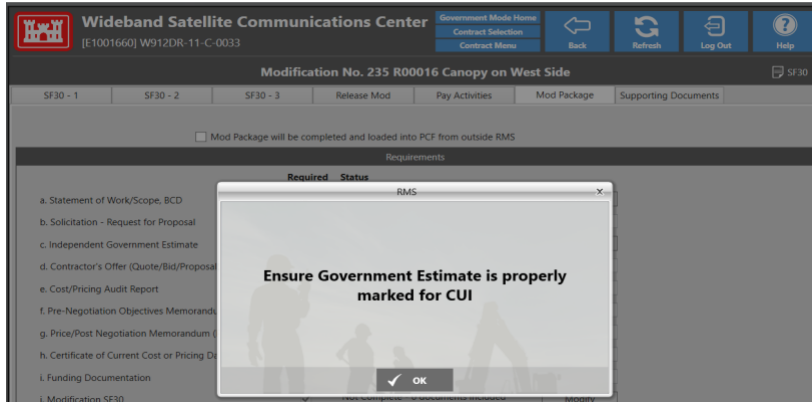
Wideband Satellite Communications Center
[E1001660] W912DR-11-C-0033

Government Mode Home
Contract Selection
Contract Menu

Back
Refresh
Log Out
Help

Modification No. 235 R00016 Canopy on West Side

SF30

SF30 - 1
SF30 - 2
SF30 - 3
Release Mod
Pay Activities
Mod Package
Supporting Documents

Mod Package will be completed and loaded into PCF from outside RMS

Requirements

Required Status

a. Statement of Work/Scope, BCD
b. Solicitation - Request for Proposal
c. Independent Government Estimate
d. Contractor's Offer (Quote/Bid/Proposal
e. Cost/Pricing Audit Report
f. Pre-Negotiation Objectives Memorandu
g. Price/Post Negotiation Memorandum (
h. Certificate of Current Cost or Pricing Da
i. Funding Documentation
j. Modification SF30

RMS

Ensure Government Estimate is properly marked for CUI

OK

Not Complete - 0 documents included
Modify